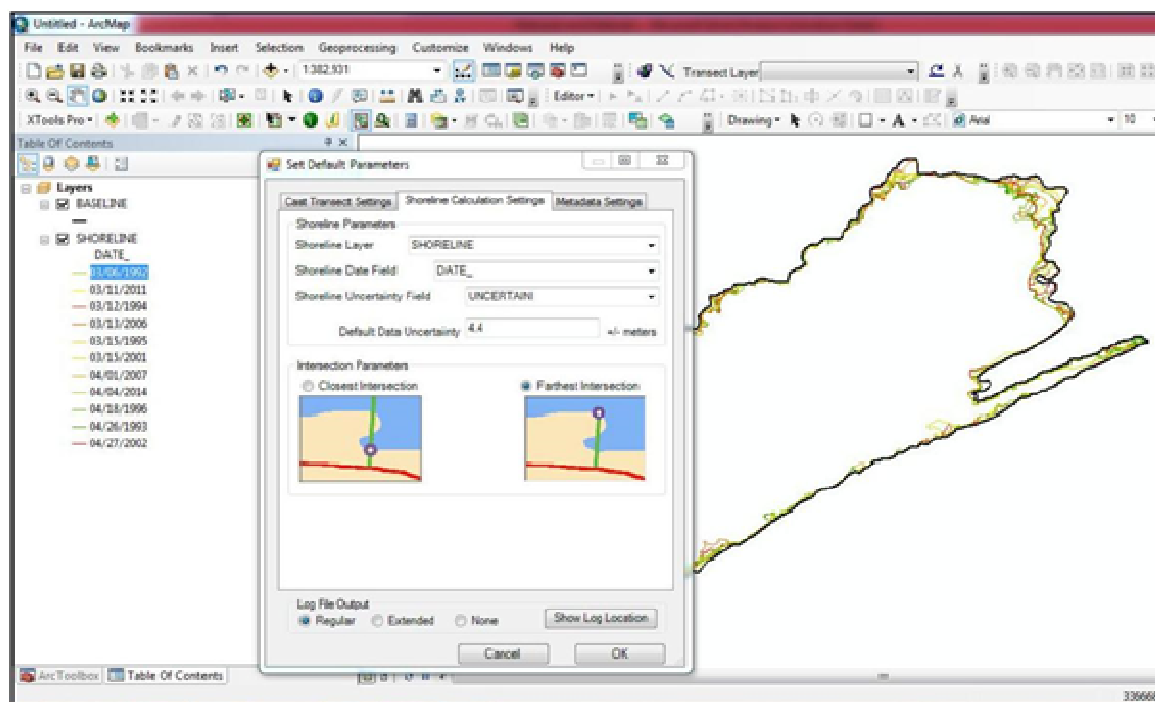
Untitled - ArcMap

File Edit View Bookmarks Insert Selection Geoprocessing Customize Windows Help

1:382,931

Transect Layer

Editor

XTools Pro

Drawing

Arial

10

Table Of Contents

Layers
BASELINE
SHORELINE
DATE_
01/06/1992
03/11/2011
03/12/1994
03/13/2006
03/15/1995
03/15/2001
04/01/2007
04/04/2014
04/18/1996
04/26/1993
04/27/2002

Set Default Parameters

Cast Transect Settings | Shoreline Calculation Settings | Metadata Settings

Shoreline Parameters
Shoreline Layer SHORELINE
Shoreline Date Field DATE_
Shoreline Uncertainty Field UNCERTAIN
Default Data Uncertainty 4.4 +/- meters

Intersection Parameters
Closest Intersection
Farthest Intersection

Log File Output
Regular Extended None
Show Log Location

Cancel OK

ArcToolbox Table Of Contents

33666